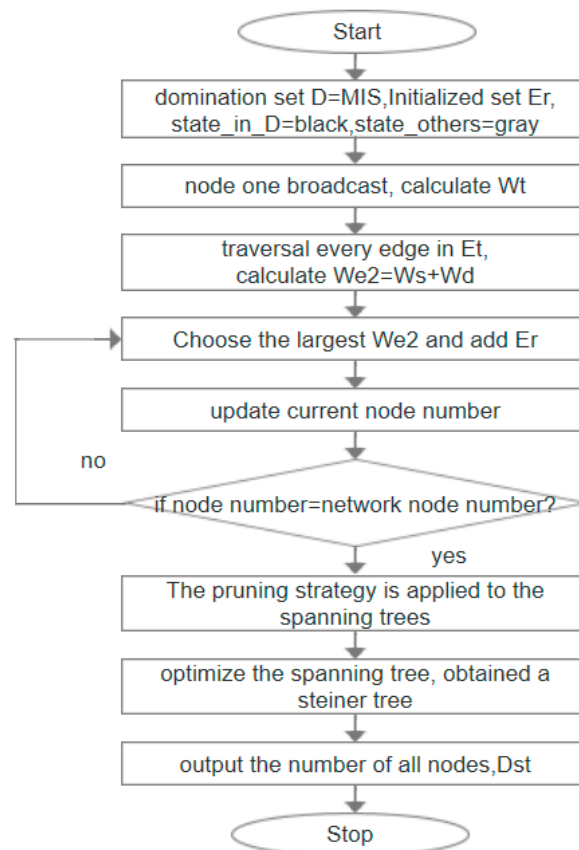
Start

domination set D=MIS,Initialized set Er, state_in_D=black,state_others=gray

node one broadcast, calculate Wt

traversal every edge in Et, calculate We2=Ws+Wd

Choose the largest We2 and add Er

update current node number

no

if node number=network node number?

yes

The pruning strategy is applied to the spanning trees

optimize the spanning tree, obtained a steiner tree

output the number of all nodes,Dst

Stop